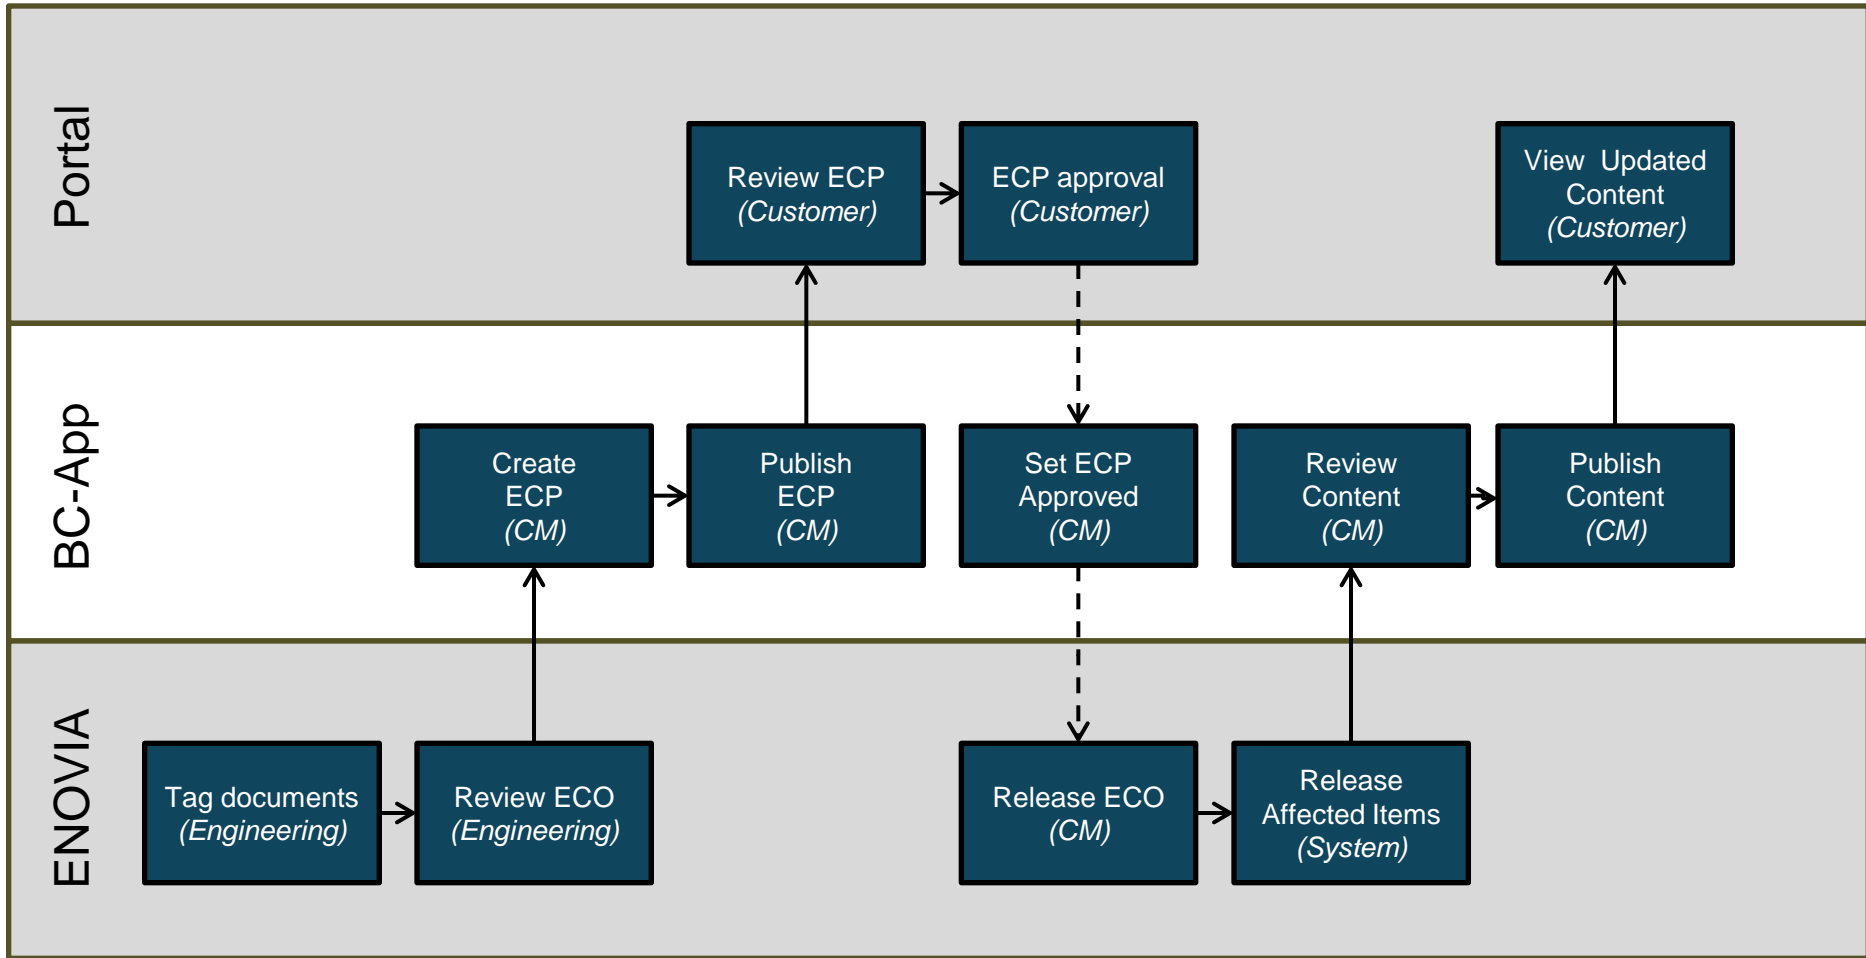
Portal

Review ECP
(Customer)

ECP approval
(Customer)

View Updated Content
(Customer)

BC-App

Create ECP
(CM)

Publish ECP
(CM)

Set ECP Approved
(CM)

Review Content
(CM)

Publish Content
(CM)

ENOVIA

Tag documents
(Engineering)

Review ECO
(Engineering)

Release ECO
(CM)

Release Affected Items
(System)